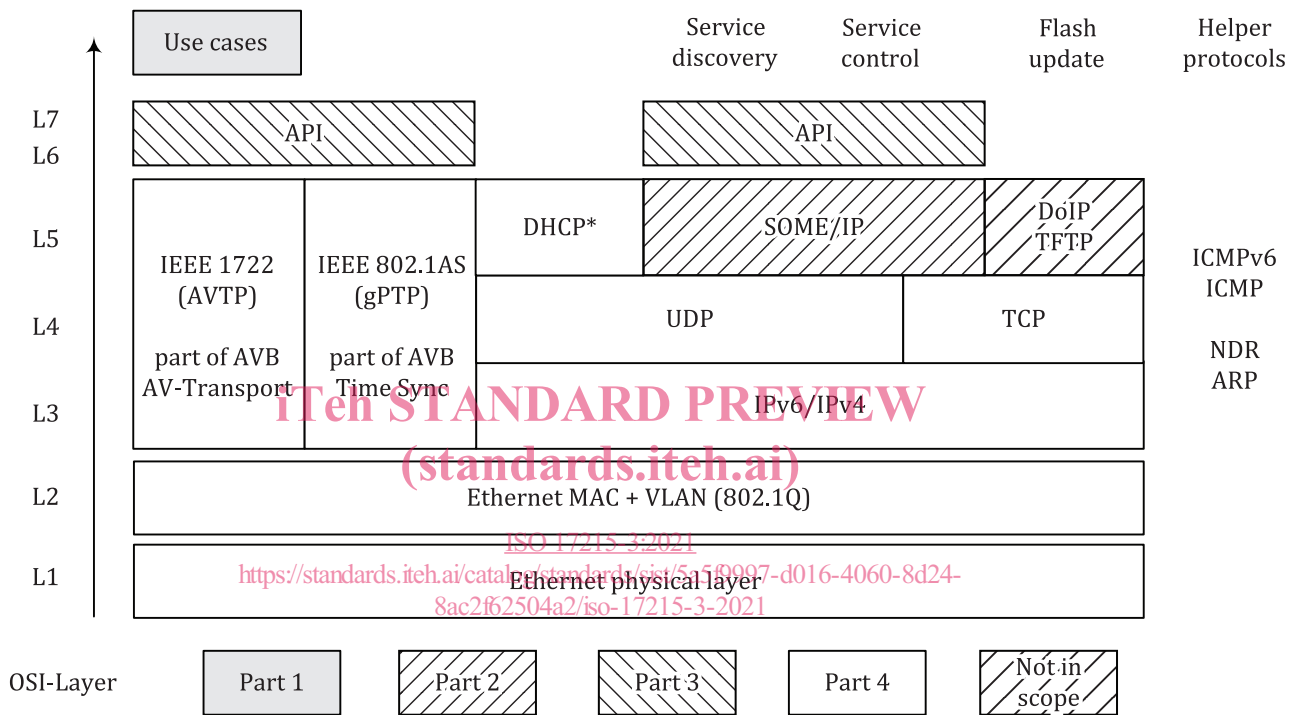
Use cases

Service discovery

Service control

Flash update

Helper protocols

L7
L6

API

API

L5

DHCP*

SOME/IP

DoIP
TFTP

IEEE 1722
(AVTP)

part of AVB
AV-Transport

IEEE 802.1AS
(gPTP)

part of AVB
Time Sync

ICMPv6
ICMP

L4

UDP

TCP

NDR
ARP

L3

IPv6/IPv4

iTeh STANDARD PREVIEW
(standards.iteh.ai)

L2

Ethernet MAC + VLAN (802.1Q)

ISO 17215-3:2021
https://standards.iteh.ai/catalog/standards/sist/5a5f9997-d016-4060-8d24-8ac2f62504a2/iso-17215-3-2021

L1

Ethernet physical layer

OSI-Layer

Part 1

Part 2

Part 3

Part 4

Not in scope